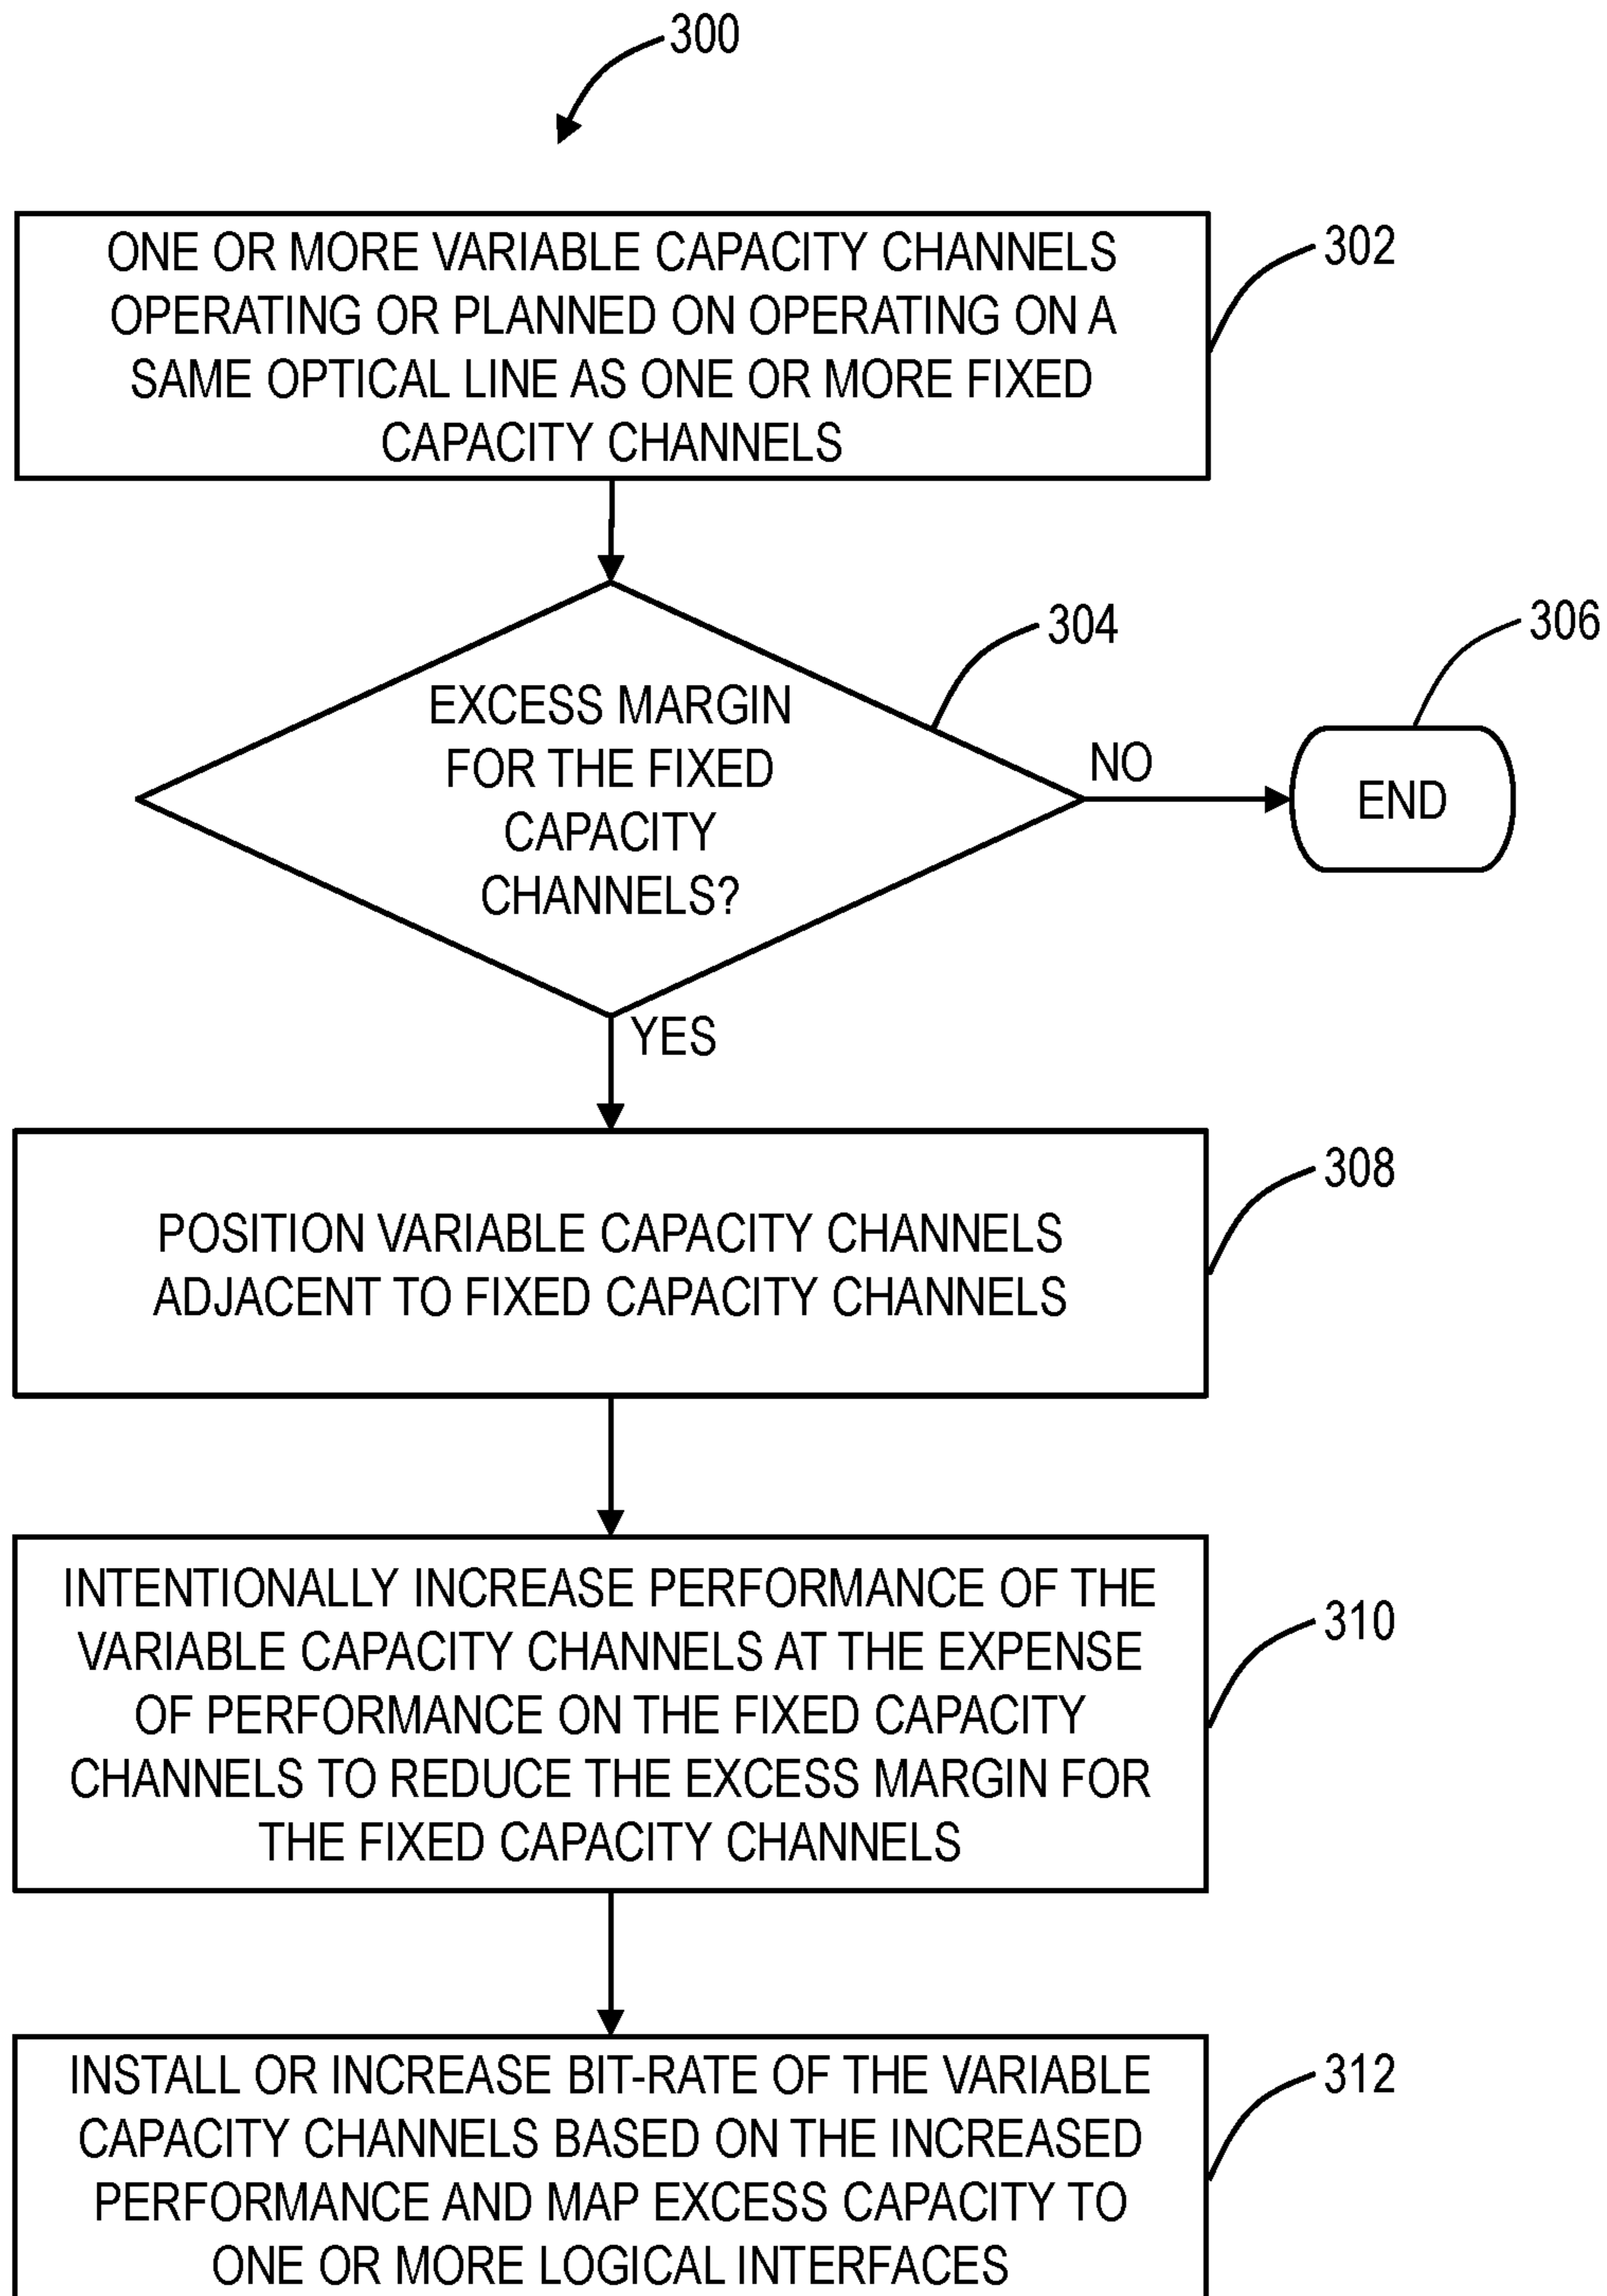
300

ONE OR MORE VARIABLE CAPACITY CHANNELS OPERATING OR PLANNED ON OPERATING ON A SAME OPTICAL LINE AS ONE OR MORE FIXED CAPACITY CHANNELS

302

EXCESS MARGIN FOR THE FIXED CAPACITY CHANNELS?

304

NO

END

306

YES

POSITION VARIABLE CAPACITY CHANNELS ADJACENT TO FIXED CAPACITY CHANNELS

308

INTENTIONALLY INCREASE PERFORMANCE OF THE VARIABLE CAPACITY CHANNELS AT THE EXPENSE OF PERFORMANCE ON THE FIXED CAPACITY CHANNELS TO REDUCE THE EXCESS MARGIN FOR THE FIXED CAPACITY CHANNELS

310

INSTALL OR INCREASE BIT-RATE OF THE VARIABLE CAPACITY CHANNELS BASED ON THE INCREASED PERFORMANCE AND MAP EXCESS CAPACITY TO ONE OR MORE LOGICAL INTERFACES

312